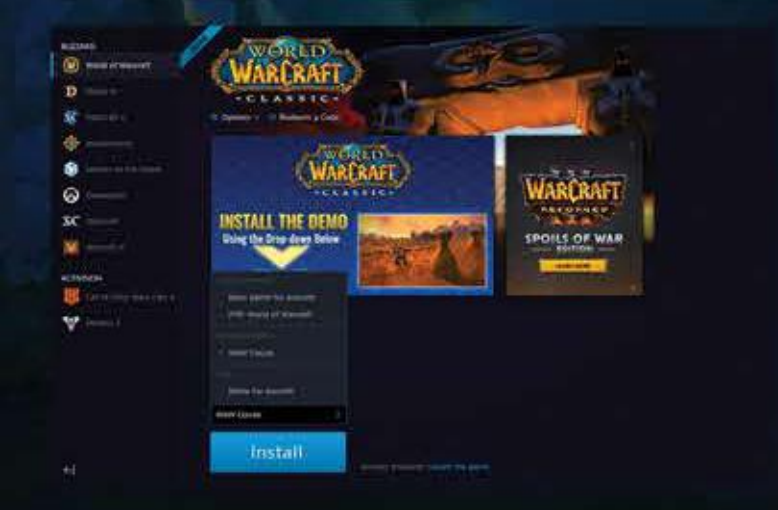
BLIZZARD
World of Warcraft
Diablo III
Heroes of the Storm
Hearthstone
Overwatch
StarCraft
Warcraft III
ACTIVISION
Call of Duty: Black Ops 4
Destiny 2

WORLD OF WARCRAFT CLASSIC
Options
Redeem a Code

WORLD OF WARCRAFT CLASSIC
INSTALL THE DEMO
Using the Drop-down Below

WARCRAFT REFORGED
SPOILS OF WAR EDITION
LEARN MORE

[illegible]
PTR: World of Warcraft
WoW Classic
WoW Classic

Install

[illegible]